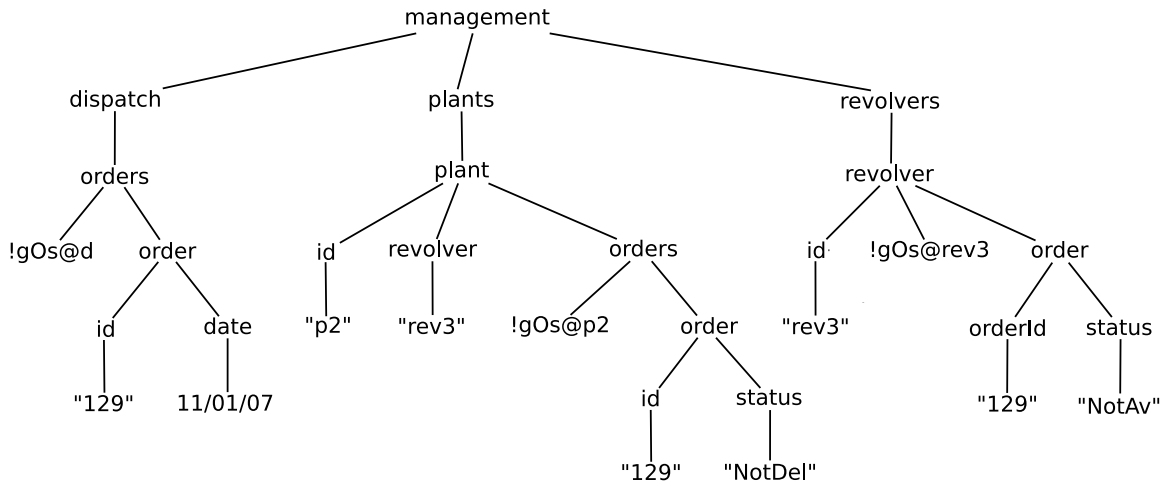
management

dispatch
orders
!gOs@d
order
id
"129"
date
11/01/07

plants
plant
id
"p2"
revolver
"rev3"
orders
!gOs@p2
order
id
"129"
status
"NotDel"

revolvers
revolver
id
"rev3"
!gOs@rev3
order
orderId
"129"
status
"NotAv"